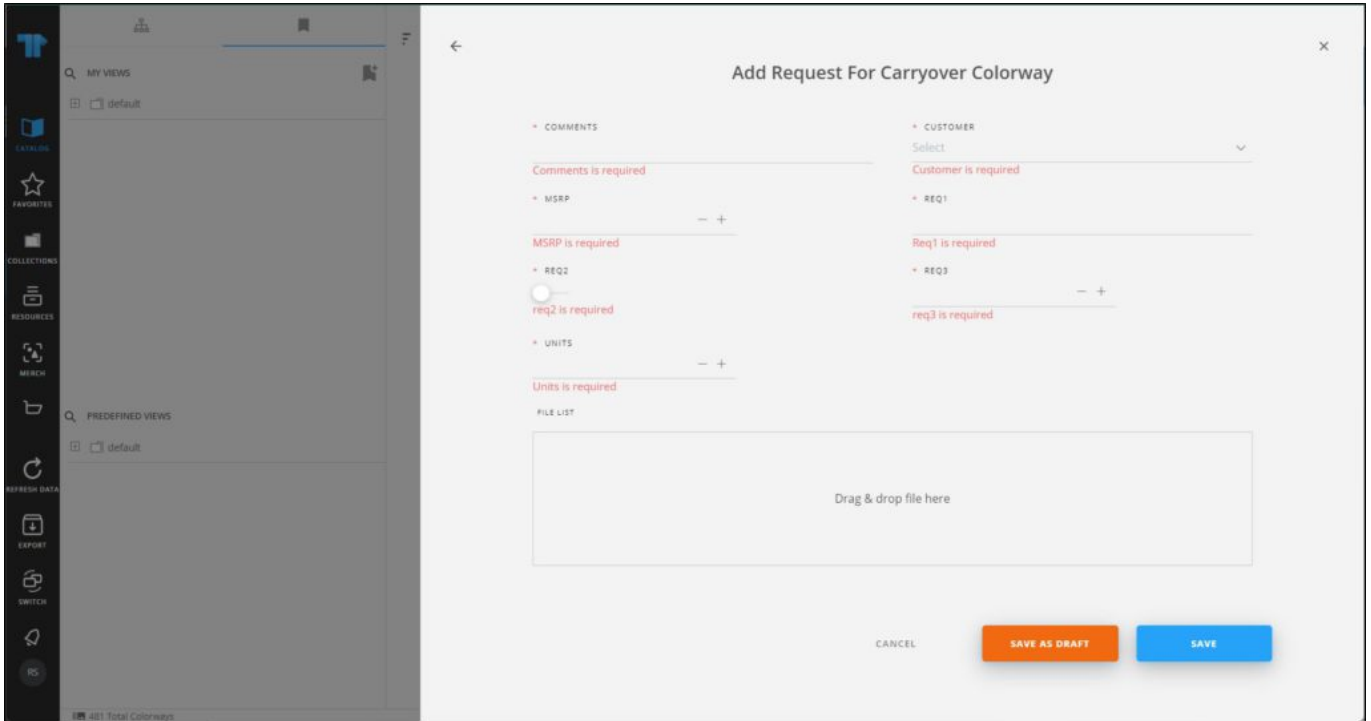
CATALOG
FAVORITES
COLLECTIONS
RESOURCES
MERCH
REFRESH DATA
EXPORT
SWITCH
RS

MY VIEWS
default

PREDEFINED VIEWS
default

481 Total Colorways

Add Request For Carryover Colorway

* COMMENTS
Comments is required

* CUSTOMER
Select
Customer is required

* MSRP
− +
MSRP is required

* REQ1
Req1 is required

* REQ2
req2 is required

* REQ3
− +
req3 is required

* UNITS
− +
Units is required

FILE LIST

Drag & drop file here

CANCEL
SAVE AS DRAFT
SAVE